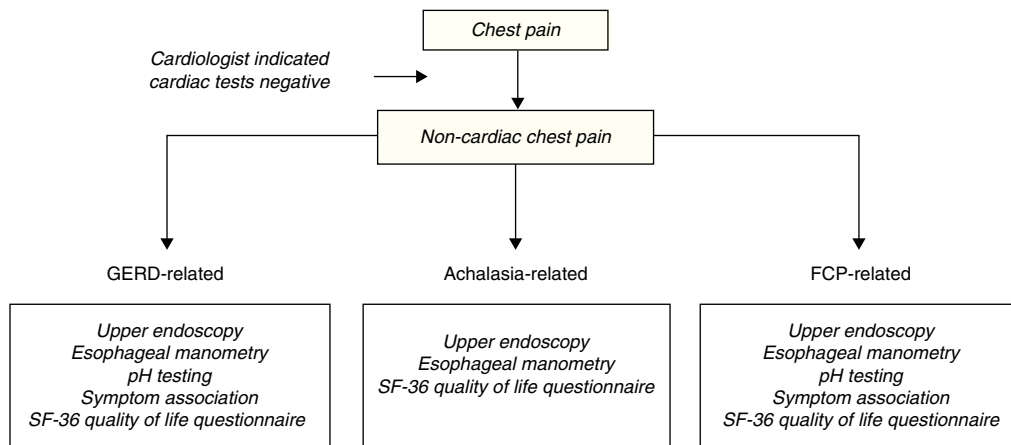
Chest pain

Cardiologist indicated cardiac tests negative

Non-cardiac chest pain

GERD-related

Achalasia-related

FCP-related

Upper endoscopy
Esophageal manometry
pH testing
Symptom association
SF-36 quality of life questionnaire

Upper endoscopy
Esophageal manometry
SF-36 quality of life questionnaire

Upper endoscopy
Esophageal manometry
pH testing
Symptom association
SF-36 quality of life questionnaire